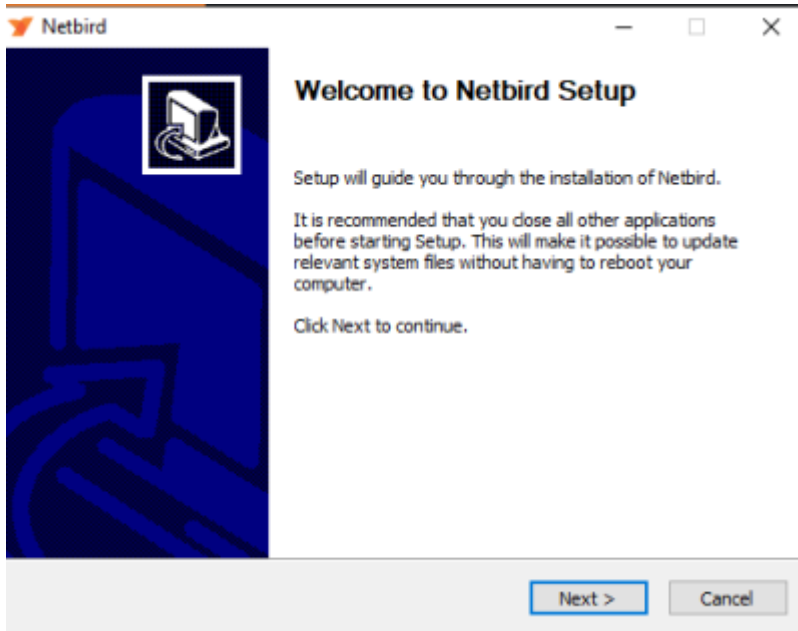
Netbird

Welcome to Netbird Setup

Setup will guide you through the installation of Netbird.

It is recommended that you close all other applications before starting Setup. This will make it possible to update relevant system files without having to reboot your computer.

Click Next to continue.

Next >

Cancel